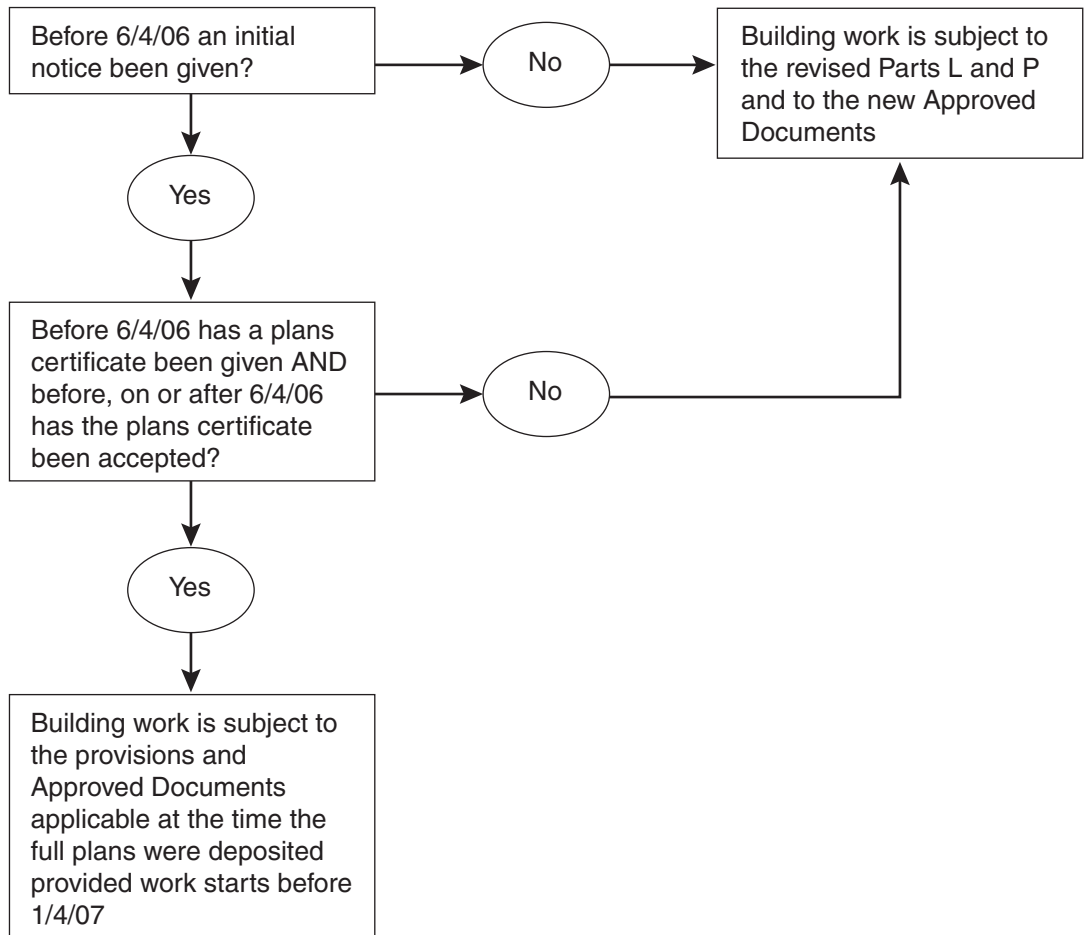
Before 6/4/06 an initial notice been given?

No

Building work is subject to the revised Parts L and P and to the new Approved Documents

Yes

Before 6/4/06 has a plans certificate been given AND before, on or after 6/4/06 has the plans certificate been accepted?

No

Yes

Building work is subject to the provisions and Approved Documents applicable at the time the full plans were deposited provided work starts before 1/4/07